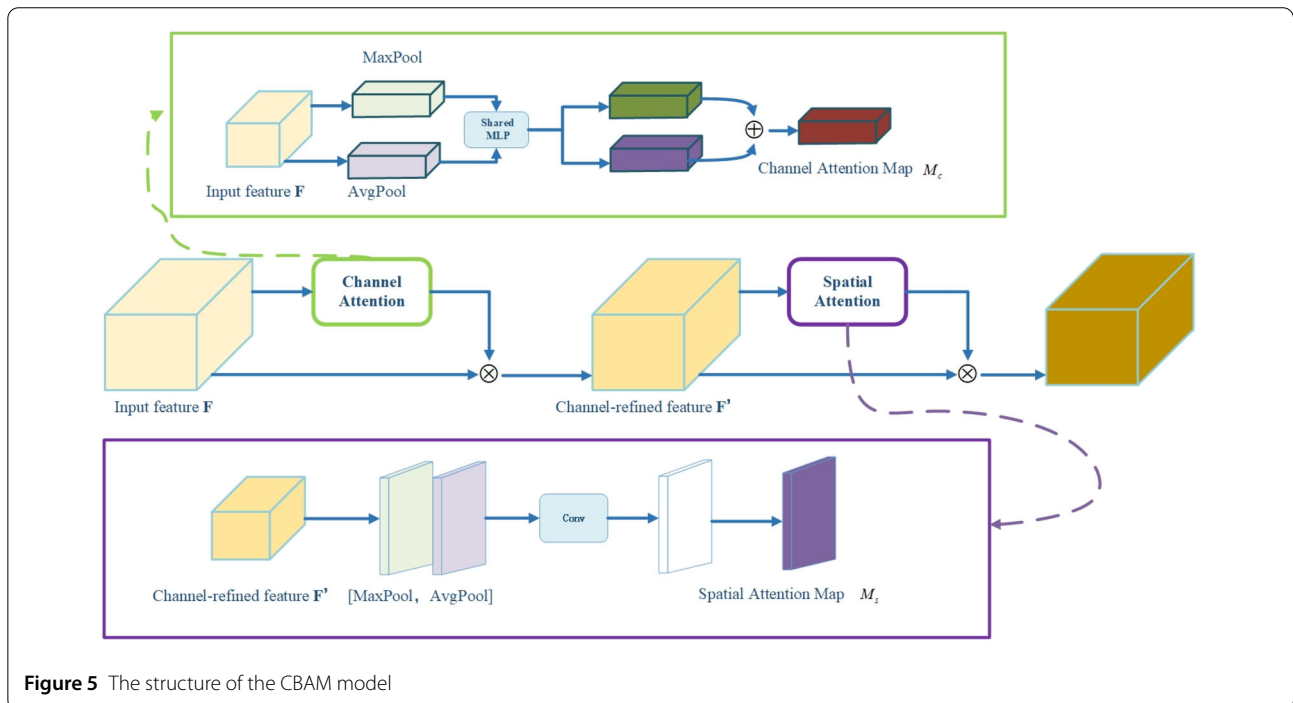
MaxPool

Shared MLP

$\oplus$

Channel Attention Map $M_c$

Input feature **F**

AvgPool

Channel Attention

Spatial Attention

$\otimes$

$\otimes$

Input feature **F**

Channel-refined feature **F'**

Conv

Channel-refined feature **F'**

[MaxPool，AvgPool]

Spatial Attention Map $M_s$

**Figure 5** The structure of the CBAM model